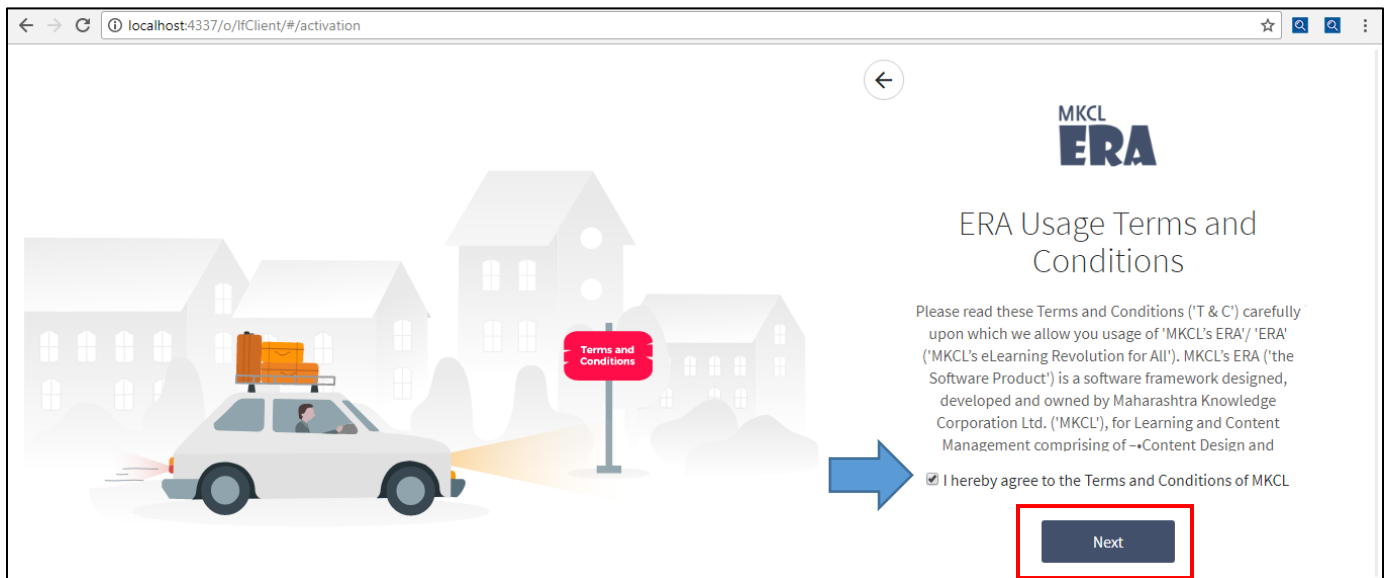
localhost:4337/o/lfClient/#/activation

Terms and Conditions

MKCL
ERA

ERA Usage Terms and Conditions

Please read these Terms and Conditions ('T & C') carefully upon which we allow you usage of 'MKCL's ERA'/ 'ERA' ('MKCL's eLearning Revolution for All'). MKCL's ERA ('the Software Product') is a software framework designed, developed and owned by Maharashtra Knowledge Corporation Ltd. ('MKCL'), for Learning and Content Management comprising of –•Content Design and

I hereby agree to the Terms and Conditions of MKCL

Next